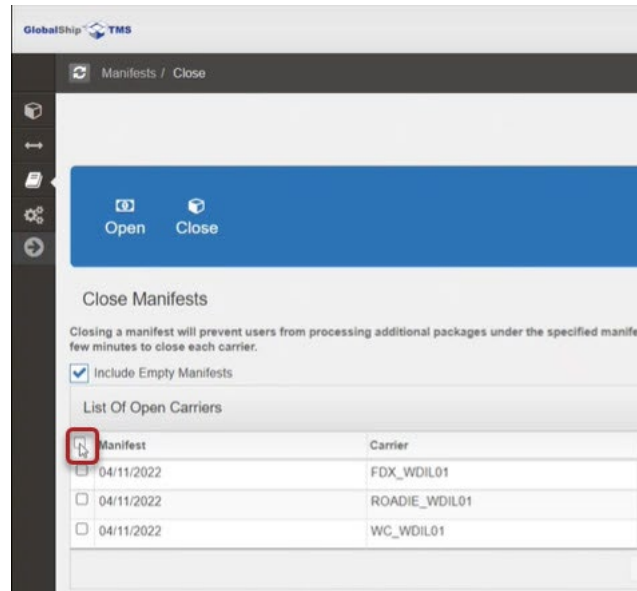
GlobalShip TMS

Manifests / Close

Open Close

Close Manifests

Closing a manifest will prevent users from processing additional packages under the specified manife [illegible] few minutes to close each carrier.

Include Empty Manifests

List Of Open Carriers

| Manifest | Carrier |
|---|---|
| 04/11/2022 | FDX_WDIL01 |
| 04/11/2022 | ROADIE_WDIL01 |
| 04/11/2022 | WC_WDIL01 |